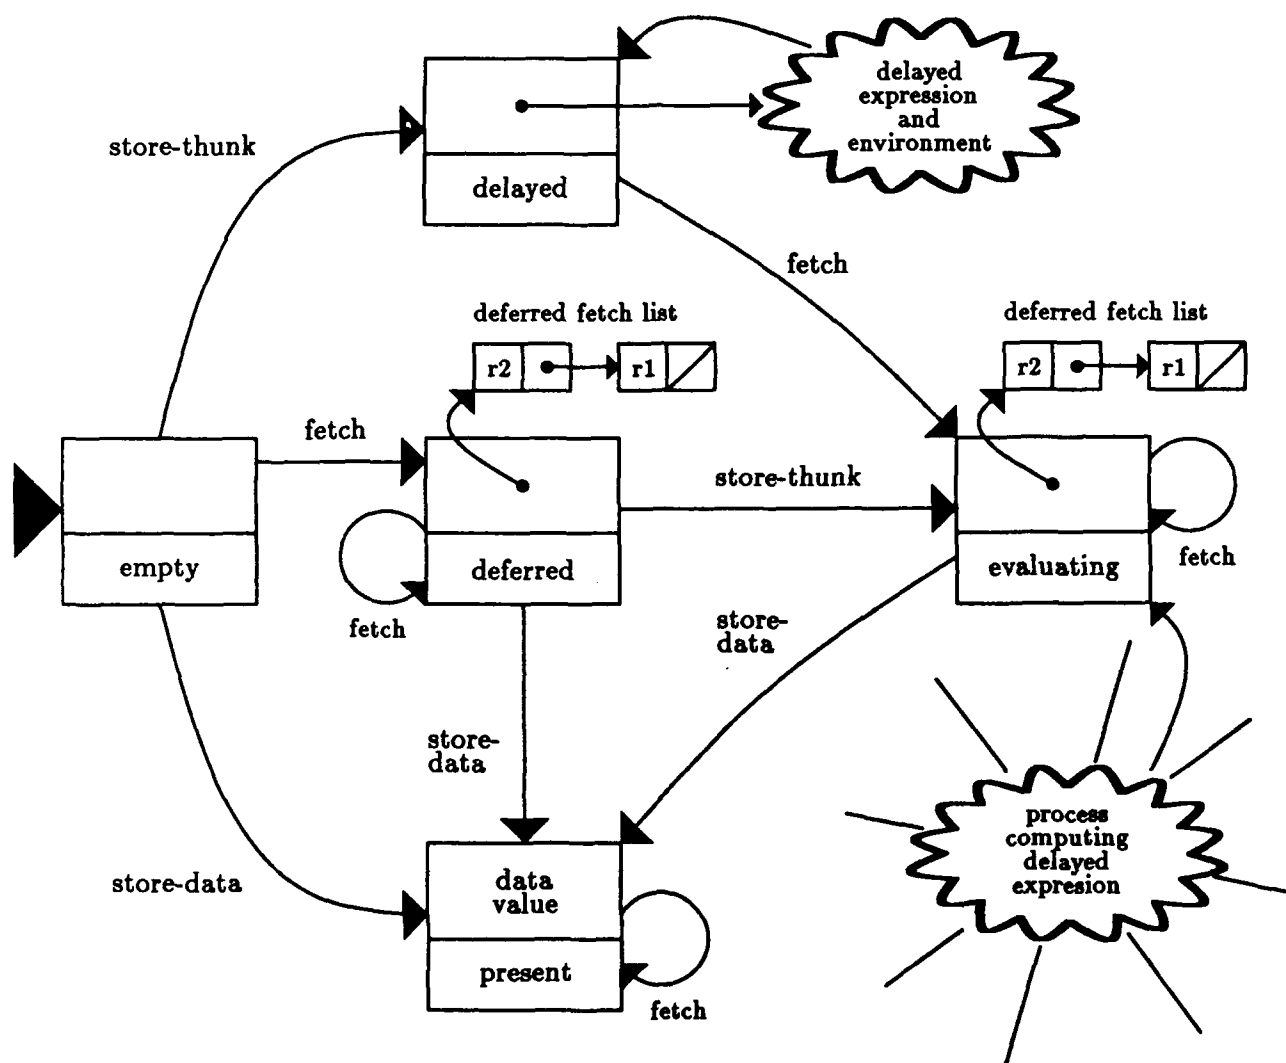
delayed expression and environment

store-thunk

delayed

fetch

deferred fetch list

r2

r1

deferred fetch list

r2

r1

fetch

empty

deferred

store-thunk

evaluating

fetch

fetch

store-data

store-data

store-data

data value

present

fetch

process computing delayed expresion